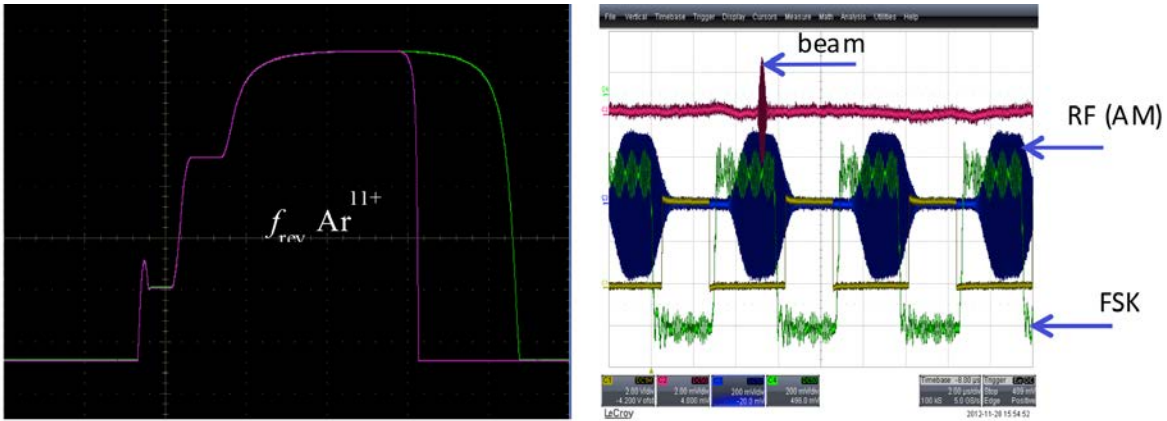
$f_{rev}$ Ar$^{11+}$

File Vertical Timebase Trigger Display Cursors Measure Math Analysis Utilities Help

beam

RF (AM)

FSK

C1 DC1M 2.00 V/div -4.200 V ofst
C2 DC50 2.00 mV/div 4.000 mV
C3 DC1M 200 mV/div -20.0 mV
C4 DC1M 200 mV/div 496.0 mV

Timebase -8.00 µs 200 µs/div 100 kS 5.0 GS/s
Trigger Stop Edge 400 mV Positive

LeCroy

2012-11-28 15:54:52